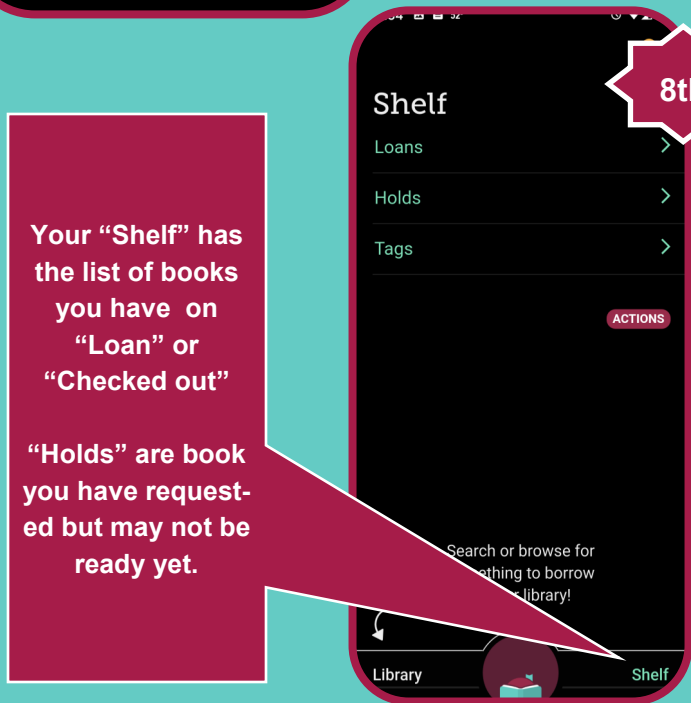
Your "Shelf" has the list of books you have on "Loan" or "Checked out"

"Holds" are book you have requested but may not be ready yet.

8th

Shelf

Loans

Holds

Tags

ACTIONS

Search or browse for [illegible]ething to borrow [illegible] library!

Library

Shelf